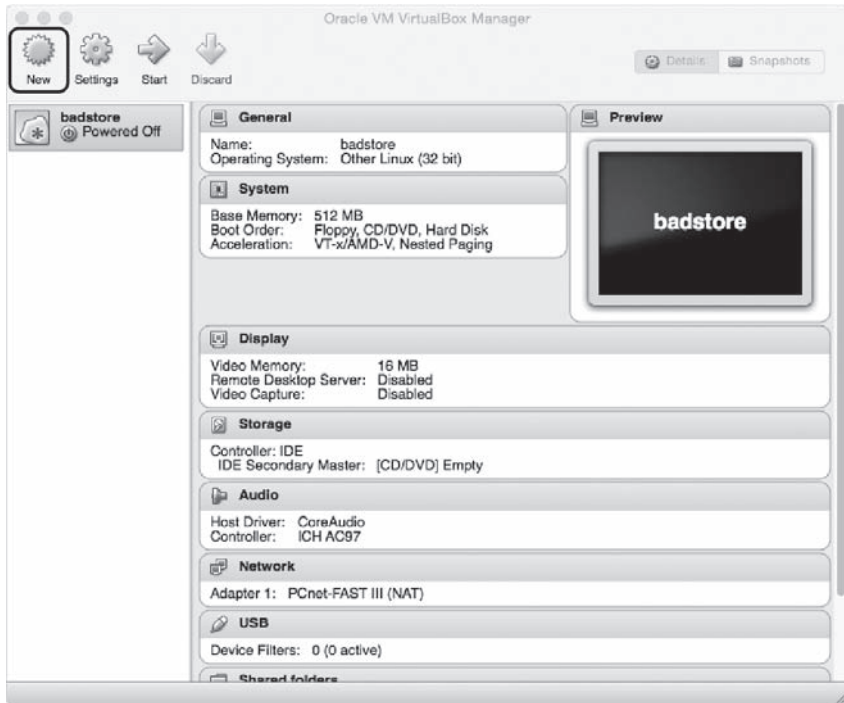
Oracle VM VirtualBox Manager

New Settings Start Discard

Details Snapshots

badstore
Powered Off

General
Name: badstore
Operating System: Other Linux (32 bit)

System
Base Memory: 512 MB
Boot Order: Floppy, CD/DVD, Hard Disk
Acceleration: VT-x/AMD-V, Nested Paging

Preview
badstore

Display
Video Memory: 16 MB
Remote Desktop Server: Disabled
Video Capture: Disabled

Storage
Controller: IDE
IDE Secondary Master: [CD/DVD] Empty

Audio
Host Driver: CoreAudio
Controller: ICH AC97

Network
Adapter 1: PCnet-FAST III (NAT)

USB
Device Filters: 0 (0 active)

Shared folders